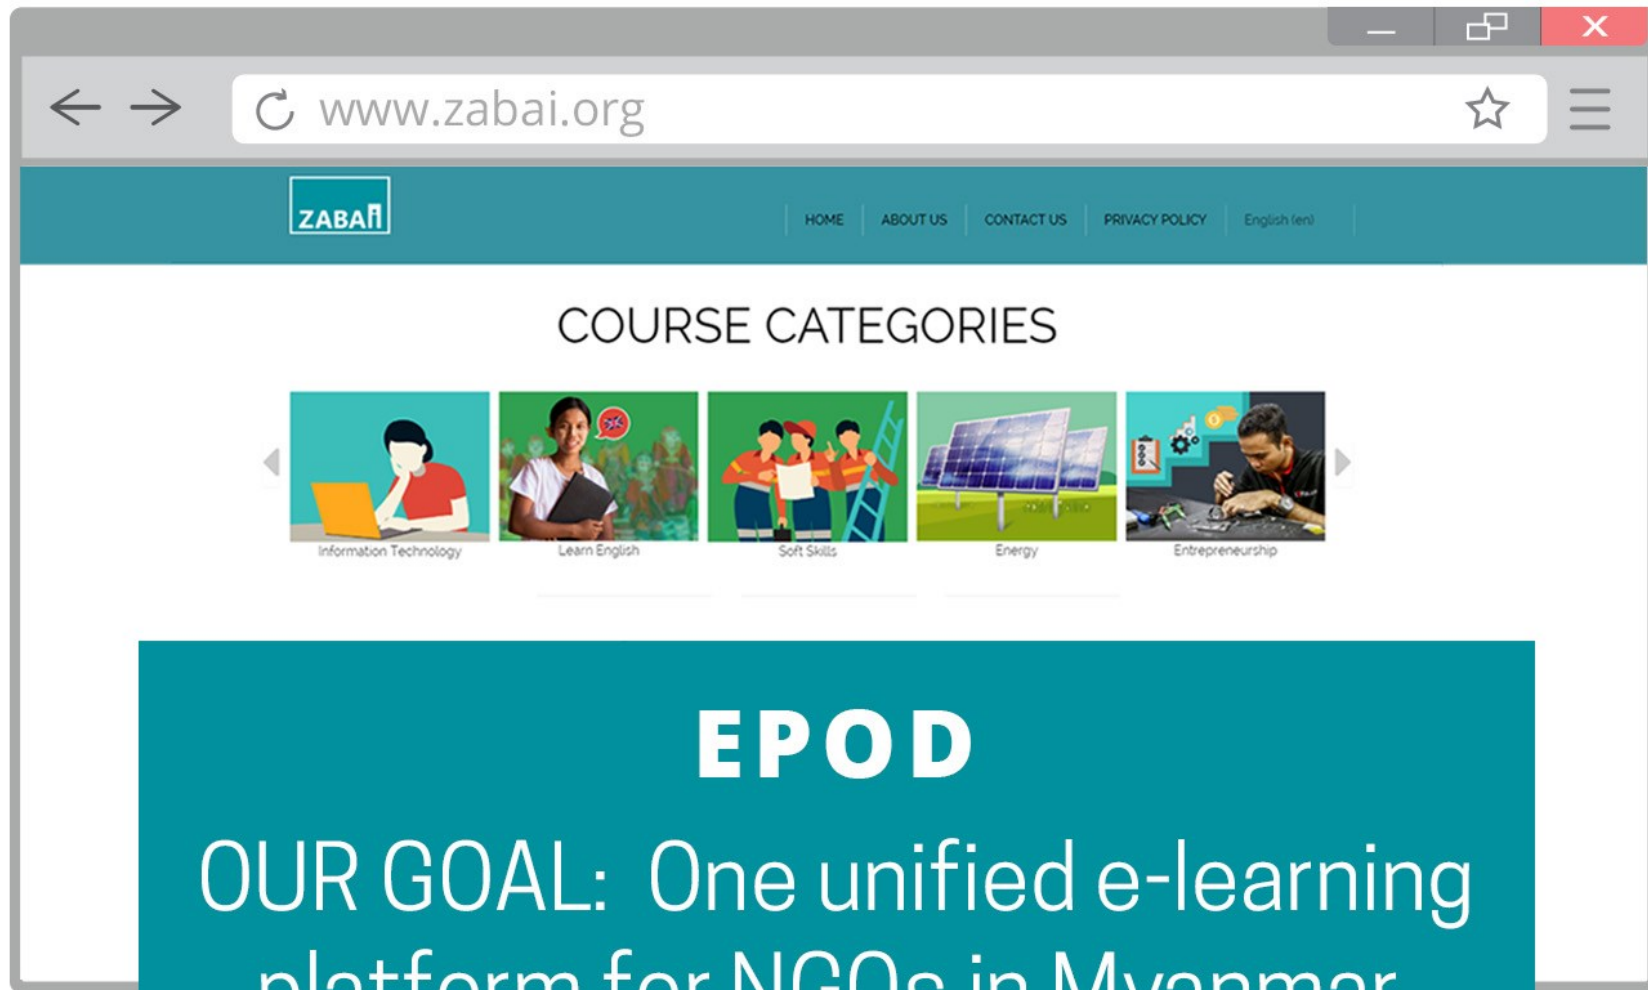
www.zabai.org

ZABAI

HOME ABOUT US CONTACT US PRIVACY POLICY English (en)

COURSE CATEGORIES

Information Technology
Learn English
Soft Skills
Energy
Entrepreneurship

EPOD

OUR GOAL: One unified e-learning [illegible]